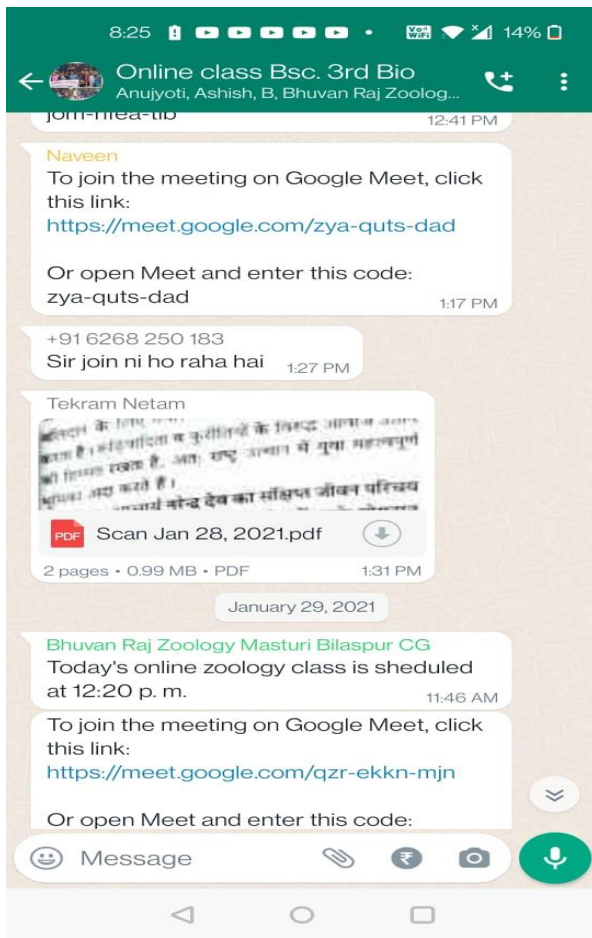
8:25 14%

Online class Bsc. 3rd Bio
Anujyoti, Ashish, B, Bhuvan Raj Zoolog...

jorn-meа-tib 12:41 PM

Naveen
To join the meeting on Google Meet, click this link:
https://meet.google.com/zya-quts-dad

Or open Meet and enter this code:
zya-quts-dad 1:17 PM

+91 6268 250 183
Sir join ni ho raha hai 1:27 PM

Tekram Netam
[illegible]
Scan Jan 28, 2021.pdf
2 pages • 0.99 MB • PDF 1:31 PM

January 29, 2021

Bhuvan Raj Zoology Masturi Bilaspur CG
Today's online zoology class is sheduled at 12:20 p. m. 11:46 AM

To join the meeting on Google Meet, click this link:
https://meet.google.com/qzr-ekkn-mjn

Or open Meet and enter this code:

Message